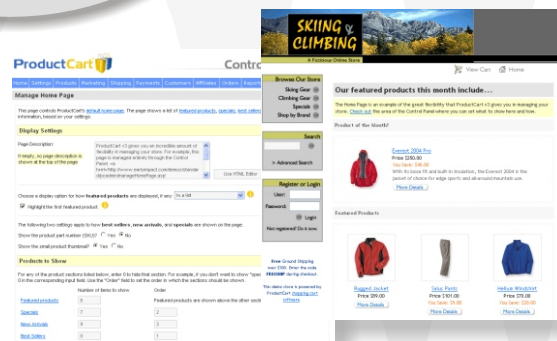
ProductCart

Control

Home | Settings | Products | Marketing | Shipping | Payments | Customers | Affiliates | Orders | Reports

Manage Home Page

This page controls ProductCart's default home page. The page shows a list of featured products, specials, best sellers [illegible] information, based on your settings.

Display Settings

Page Description:

ProductCart v3 gives you an incredible amount of flexibility in managing your store. For example, this page is managed entirely through the Control Panel: via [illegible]

Use HTML Editor

If empty, no page description is shown at the top of the page

Choose a display option for how featured products are displayed, if any: 3 x 4 list

Highlight the first featured product

The following two settings apply to how best sellers, new arrivals, and specials are shown on the page.

Show the product part number (SKU)? Yes No

Show the small product thumbnail? Yes No

Products to Show

For any of the product sections listed below, enter 0 to hide that section. For example, if you don't want to show "specials" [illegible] 0 in the corresponding input field. Use the "Order" field to set the order in which the sections should be shown.

Number of items to show | Order

Featured products | 5 | 1 | Featured products are shown above the other sect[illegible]

Specials | 7 | 2

New Arrivals | 8 | 3

Best Sellers | 6 | 4

SKIING & CLIMBING

A Pickdour Online Store

View Cart | Home

Browse Our Store

Skiing Gear

Climbing Gear

Specials

Shop by Brand

Search

> Advanced Search

Register or Login

User:

Password:

Login

Not registered? Do it now.

Free Ground Shipping over $300. Enter the code FREESHIP during checkout.

This demo store is powered by ProductCart shopping cart software.

Our featured products this month include...

The Home Page is an example of the great flexibility that ProductCart v3 gives you in managing your store. Check out the area of the Control Panel where you can set what to show here and how.

Product of the Month!

Everest 2004 Pro

Price: $250.00

You Save: $48.00

With its loose fit and built-in insulation, the Everest 2004 is the parka of choice for edge sports and advanced mountain use.

More Details

Featured Products

Rugged Jacket

Price: $99.00

More Details

Salus Pants

Price: $101.00

You Save: $9.00

More Details

Helium Windshirt

Price: $79.00

You Save: $20.00

More Details